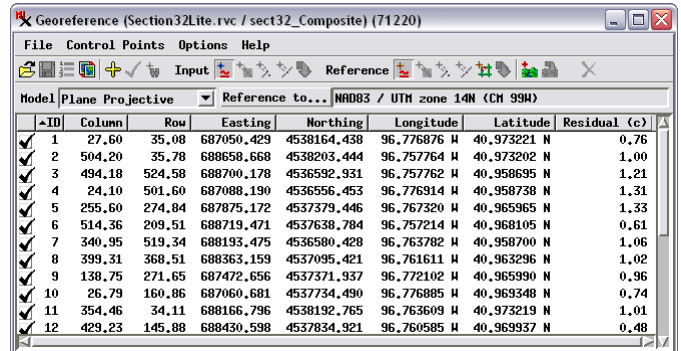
Georeference (Section32Lite.rvc / sect32_Composite) (71220)

File Control Points Options Help

Input Reference

Model Plane Projective Reference to... NAD83 / UTM zone 14N (CM 99W)

| ID | Column | Row | Easting | Northing | Longitude | Latitude | Residual (c) |
|---|---|---|---|---|---|---|---|
| 1 | 27.60 | 35.08 | 687050.429 | 4538164.438 | 96.776876 W | 40.973221 N | 0.76 |
| 2 | 504.20 | 35.78 | 688658.668 | 4538203.444 | 96.757764 W | 40.973202 N | 1.00 |
| 3 | 494.18 | 524.58 | 688700.178 | 4536592.931 | 96.757762 W | 40.958695 N | 1.21 |
| 4 | 24.10 | 501.60 | 687088.190 | 4536556.453 | 96.776914 W | 40.958738 N | 1.31 |
| 5 | 255.60 | 274.84 | 687875.172 | 4537379.446 | 96.767320 W | 40.965965 N | 1.33 |
| 6 | 514.36 | 209.51 | 688719.471 | 4537638.784 | 96.757214 W | 40.968105 N | 0.61 |
| 7 | 340.95 | 519.34 | 688193.475 | 4536580.428 | 96.763782 W | 40.958700 N | 1.06 |
| 8 | 399.31 | 368.51 | 688363.159 | 4537095.421 | 96.761611 W | 40.963296 N | 1.02 |
| 9 | 138.75 | 271.65 | 687472.656 | 4537371.937 | 96.772102 W | 40.965990 N | 0.96 |
| 10 | 26.79 | 160.86 | 687060.681 | 4537734.490 | 96.776885 W | 40.969348 N | 0.74 |
| 11 | 354.46 | 34.11 | 688166.796 | 4538192.765 | 96.763609 W | 40.973219 N | 1.01 |
| 12 | 429.23 | 145.88 | 688430.598 | 4537834.921 | 96.760585 W | 40.969937 N | 0.48 |